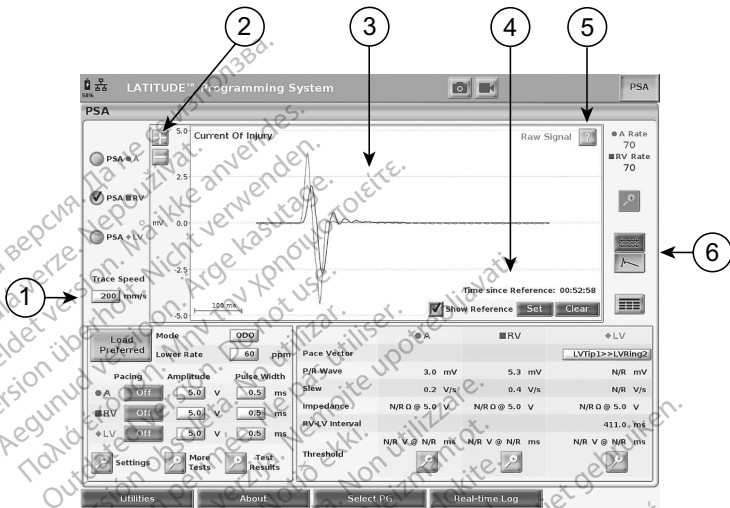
2
3
4
5
6
1

58%
LATITUDE™ Programming System
PSA

PSA

PSA ●A
PSA ■RV
PSA ◆LV

Trace Speed
200 mm/s

5.0
2.5
mV 0.0
-2.5
-5.0

Current Of Injury
Raw Signal ?

100 ms

Time since Reference: 00:52:58
Show Reference Set Clear

●A Rate
70
■RV Rate
70

Load Preferred
Mode DOO
Lower Rate 60 ppm

Pacing Amplitude Pulse Width
●A Off 5.0 V 0.5 ms
■RV Off 5.0 V 0.5 ms
◆LV Off 5.0 V 0.5 ms

Settings
More Tests
Test Results

| | ●A | ■RV | ◆LV |
|---|---|---|---|
| Pace Vector | | | LVTip1>>LVRing2 |
| P/R Wave | 3.0 mV | 5.3 mV | N/R mV |
| Slew | 0.2 V/s | 0.4 V/s | N/R V/s |
| Impedance | N/R Ω @ 5.0 V | N/R Ω @ 5.0 V | N/R Ω @ 5.0 V |
| RV-LV Interval | | | 411.0 ms |
| Threshold | N/R V @ N/R ms | N/R V @ N/R ms | N/R V @ N/R ms |

Utilities
About
Select PG
Real-time Log